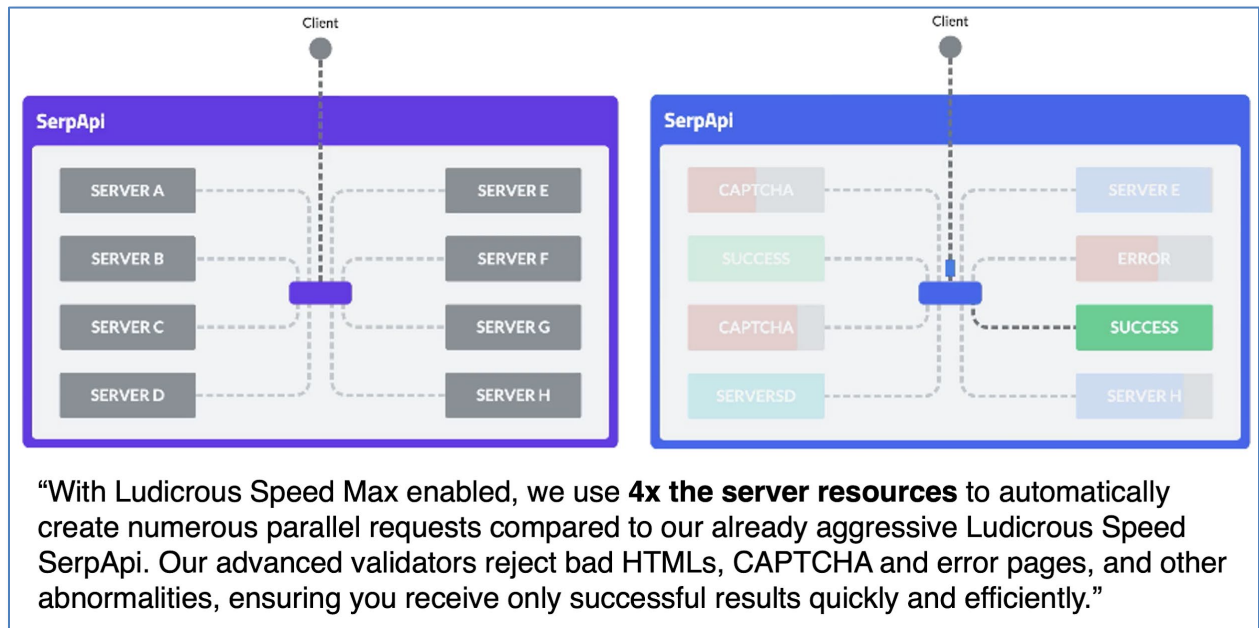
Client

SerpApi

SERVER A
SERVER B
SERVER C
SERVER D
SERVER E
SERVER F
SERVER G
SERVER H

Client

SerpApi

CAPTCHA
SUCCESS
CAPTCHA
SERVERSD
SERVER E
ERROR
SUCCESS
SERVER H

“With Ludicrous Speed Max enabled, we use **4x the server resources** to automatically create numerous parallel requests compared to our already aggressive Ludicrous Speed SerpApi. Our advanced validators reject bad HTMLs, CAPTCHA and error pages, and other abnormalities, ensuring you receive only successful results quickly and efficiently.”